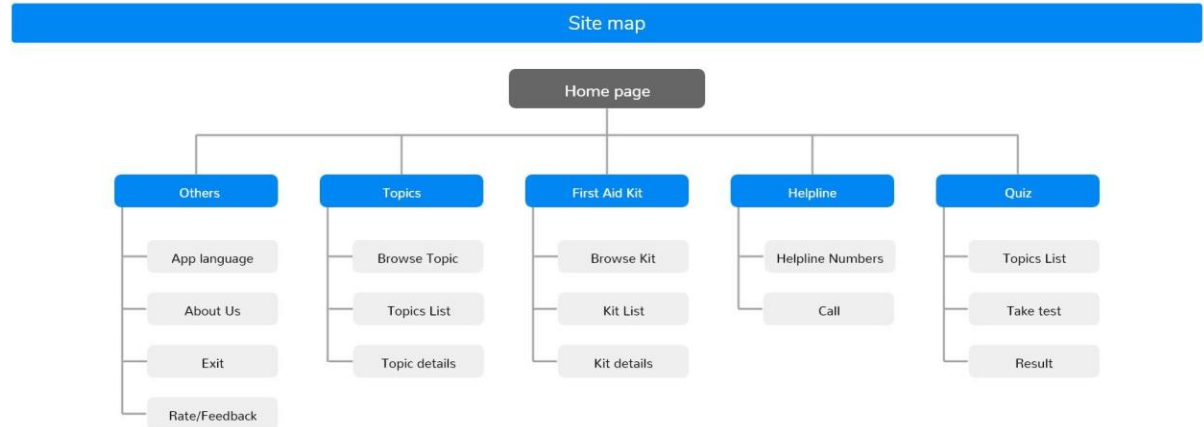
Site map

Home page

Others

App language

About Us

Exit

Rate/Feedback

Topics

Browse Topic

Topics List

Topic details

First Aid Kit

Browse Kit

Kit List

Kit details

Helpline

Helpline Numbers

Call

Quiz

Topics List

Take test

Result